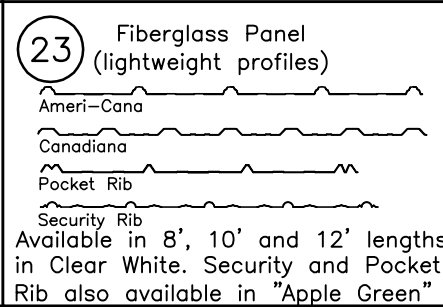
23

Fiberglass Panel
(lightweight profiles)

Ameri-Cana

Canadiana

Pocket Rib

Security Rib

Available in 8', 10' and 12' lengths in Clear White. Security and Pocket Rib also available in "Apple Green"